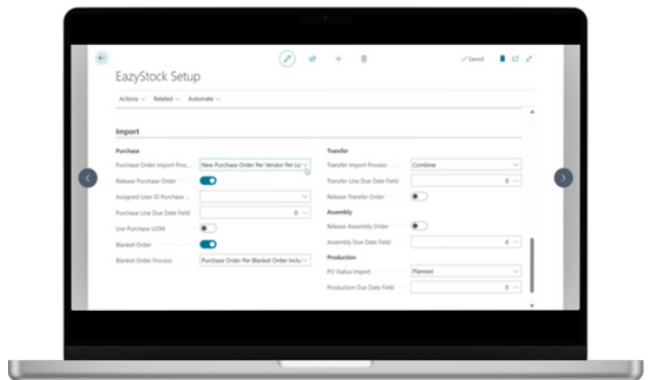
EazyStock Setup

✓ Saved

Actions ∨ Related ∨ Automate ∨

Import

Purchase

Purchase Order Import Proc... New Purchase Order Per Vendor Per Lo

Release Purchase Order

Assigned User ID Purchase ...

Purchase Line Due Date Field 0

Use Purchase UOM

Blanket Order

Blanket Order Process Purchase Order Per Blanket Order Inclu

Transfer

Transfer Import Process Combine

Transfer Line Due Date Field 0

Release Transfer Order

Assembly

Release Assembly Order

Assembly Due Date Field 0

Production

PO Status Import Planned

Production Due Date Field 0